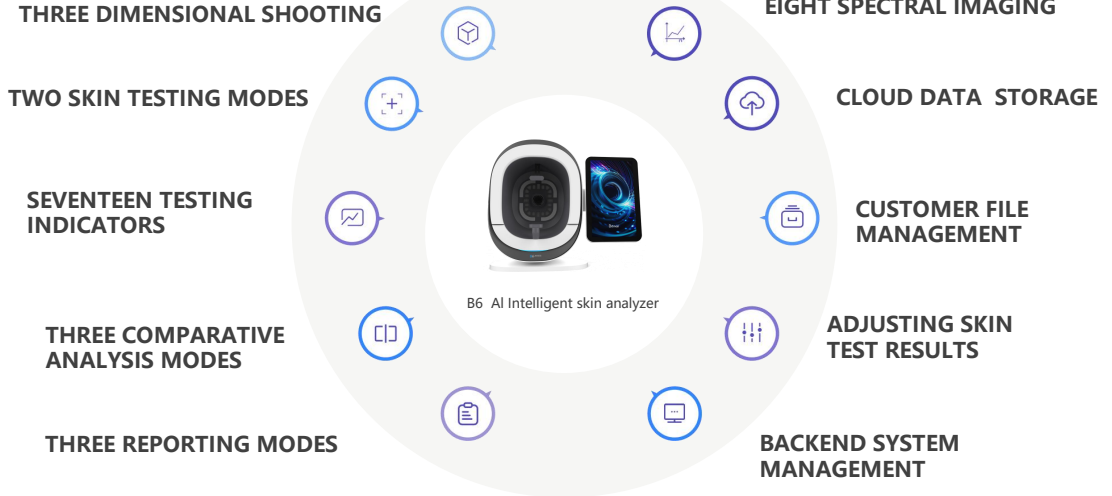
THREE DIMENSIONAL SHOOTING

EIGHT SPECTRAL IMAGING

TWO SKIN TESTING MODES

CLOUD DATA STORAGE

SEVENTEEN TESTING INDICATORS

CUSTOMER FILE MANAGEMENT

B6 AI Intelligent skin analyzer

THREE COMPARATIVE ANALYSIS MODES

ADJUSTING SKIN TEST RESULTS

THREE REPORTING MODES

BACKEND SYSTEM MANAGEMENT